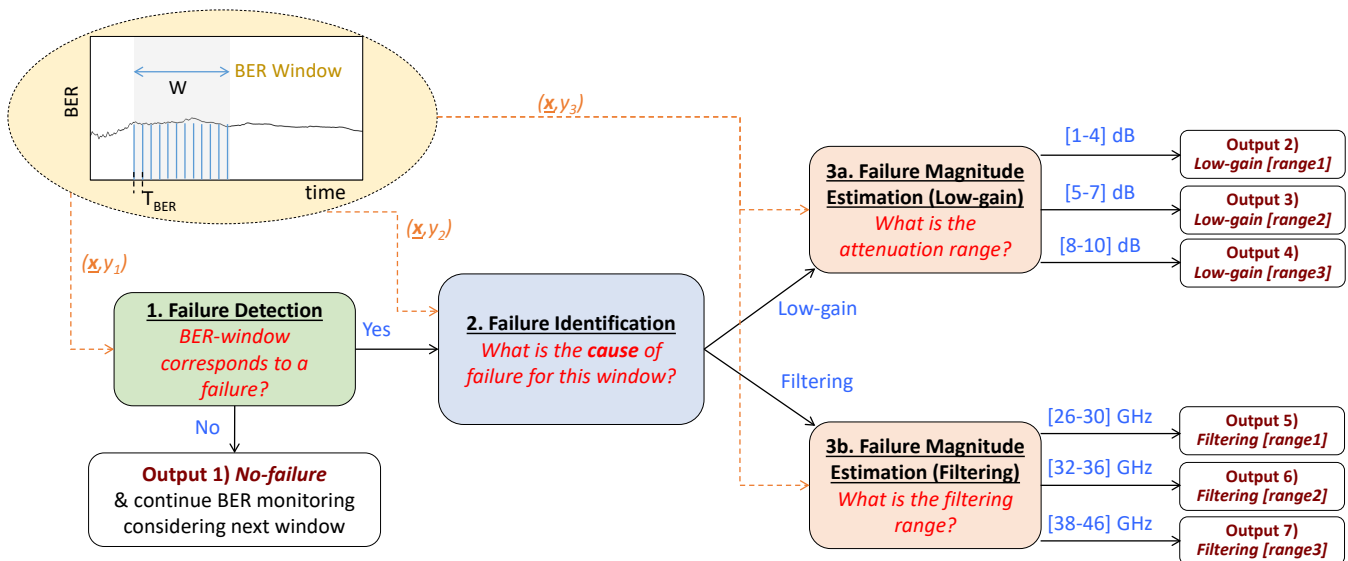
BER

W

BER Window

$T_{BER}$

time

$(\underline{x}, y_3)$

$(\underline{x}, y_2)$

$(\underline{x}, y_1)$

1. Failure Detection
BER-window corresponds to a failure?

Yes

No

Output 1) No-failure
& continue BER monitoring considering next window

2. Failure Identification
What is the cause of failure for this window?

Low-gain

Filtering

3a. Failure Magnitude Estimation (Low-gain)
What is the attenuation range?

[1-4] dB

[5-7] dB

[8-10] dB

Output 2)
Low-gain [range1]

Output 3)
Low-gain [range2]

Output 4)
Low-gain [range3]

3b. Failure Magnitude Estimation (Filtering)
What is the filtering range?

[26-30] GHz

[32-36] GHz

[38-46] GHz

Output 5)
Filtering [range1]

Output 6)
Filtering [range2]

Output 7)
Filtering [range3]